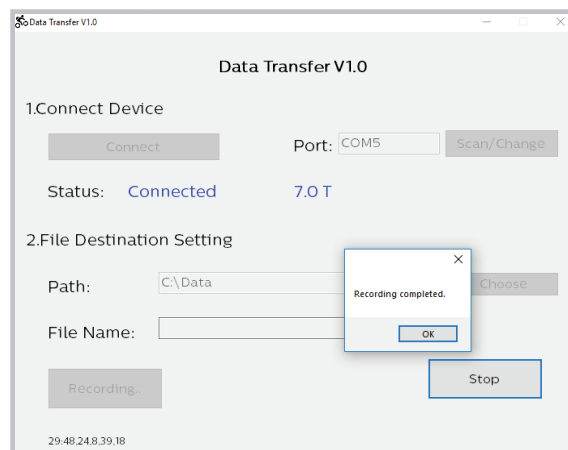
Data Transfer V1.0

Data Transfer V1.0

1.Connect Device

Connect

Port: COM5

Scan/Change

Status: Connected

7.0 T

2.File Destination Setting

Path: C:\Data

Choose

File Name:

Recording completed.

OK

Recording..

Stop

29:48,24,8,39,18